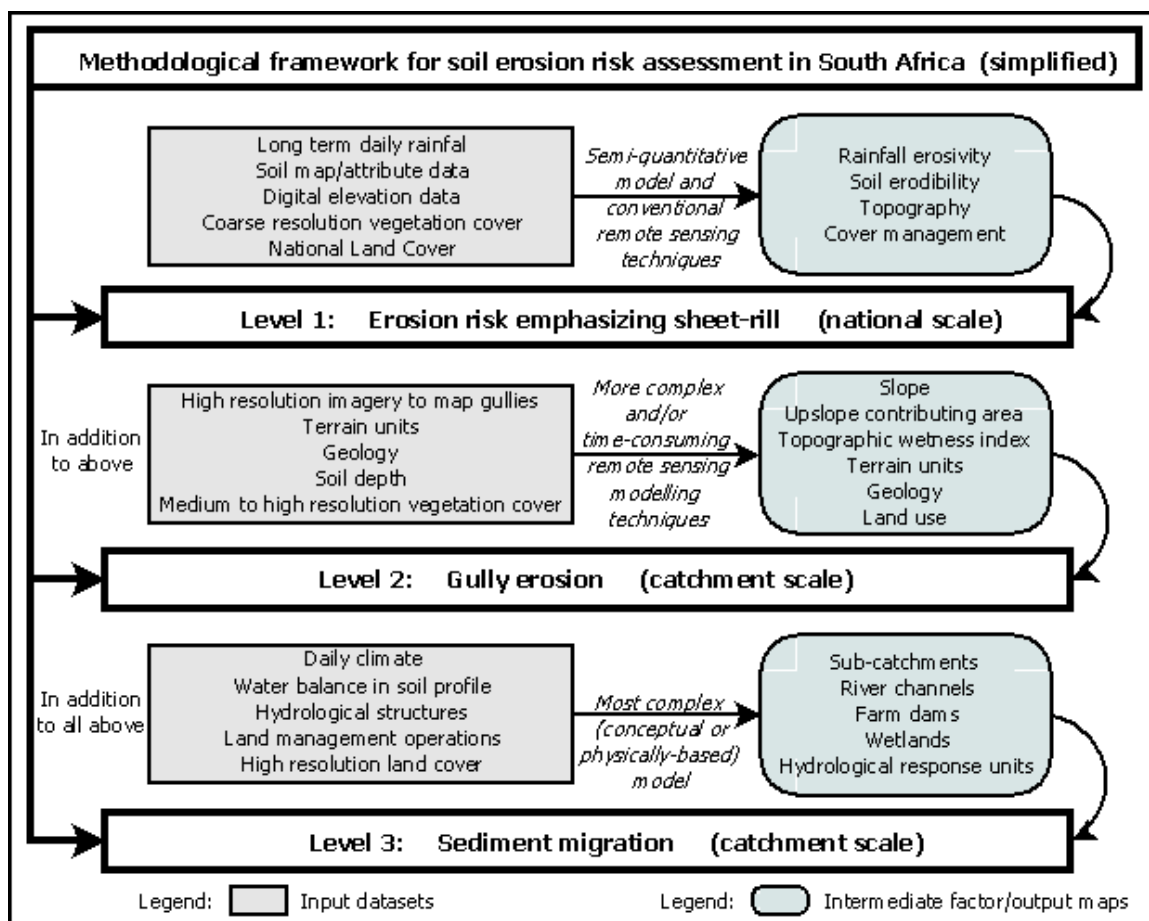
Methodological framework for soil erosion risk assessment in South Africa (simplified)

Long term daily rainfal
Soil map/attribute data
Digital elevation data
Coarse resolution vegetation cover
National Land Cover

Semi-quantitative model and conventional remote sensing techniques

Rainfall erosivity
Soil erodibility
Topography
Cover management

Level 1: Erosion risk emphasizing sheet-rill (national scale)

In addition to above

High resolution imagery to map gullies
Terrain units
Geology
Soil depth
Medium to high resolution vegetation cover

More complex and/or time-consuming remote sensing modelling techniques

Slope
Upslope contributing area
Topographic wetness index
Terrain units
Geology
Land use

Level 2: Gully erosion (catchment scale)

In addition to all above

Daily climate
Water balance in soil profile
Hydrological structures
Land management operations
High resolution land cover

Most complex (conceptual or physically-based) model

Sub-catchments
River channels
Farm dams
Wetlands
Hydrological response units

Level 3: Sediment migration (catchment scale)

Legend: Input datasets

Legend: Intermediate factor/output maps